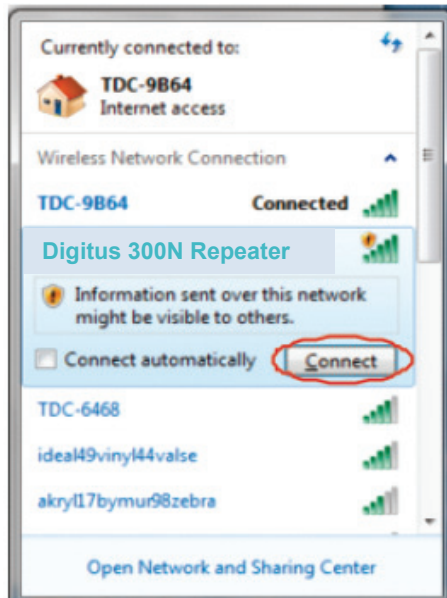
Currently connected to:

TDC-9B64
Internet access

Wireless Network Connection

TDC-9B64 Connected

Digitus 300N Repeater

Information sent over this network might be visible to others.

Connect automatically

Connect

TDC-6468

ideal49vinyl44valse

akryl17bymur98zebra

Open Network and Sharing Center